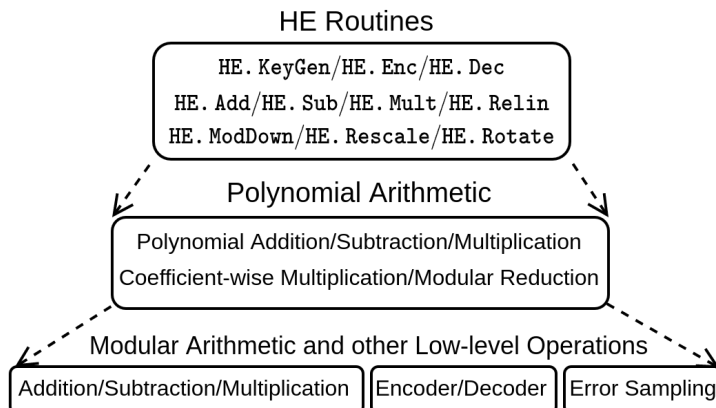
HE Routines

HE.KeyGen/HE.Enc/HE.Dec
HE.Add/HE.Sub/HE.Mult/HE.Relin
HE.ModDown/HE.Rescale/HE.Rotate

Polynomial Arithmetic

Polynomial Addition/Subtraction/Multiplication
Coefficient-wise Multiplication/Modular Reduction

Modular Arithmetic and other Low-level Operations

Addition/Subtraction/Multiplication

Encoder/Decoder

Error Sampling